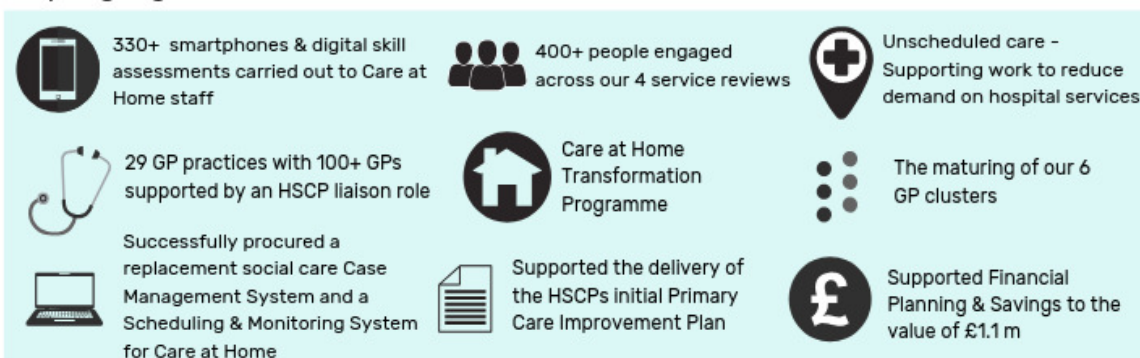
330+ smartphones & digital skill assessments carried out to Care at Home staff

400+ people engaged across our 4 service reviews

Unscheduled care - Supporting work to reduce demand on hospital services

29 GP practices with 100+ GPs supported by an HSCP liaison role

Care at Home Transformation Programme

The maturing of our 6 GP clusters

Successfully procured a replacement social care Case Management System and a Scheduling & Monitoring System for Care at Home

Supported the delivery of the HSCPs initial Primary Care Improvement Plan

Supported Financial Planning & Savings to the value of £1.1 m